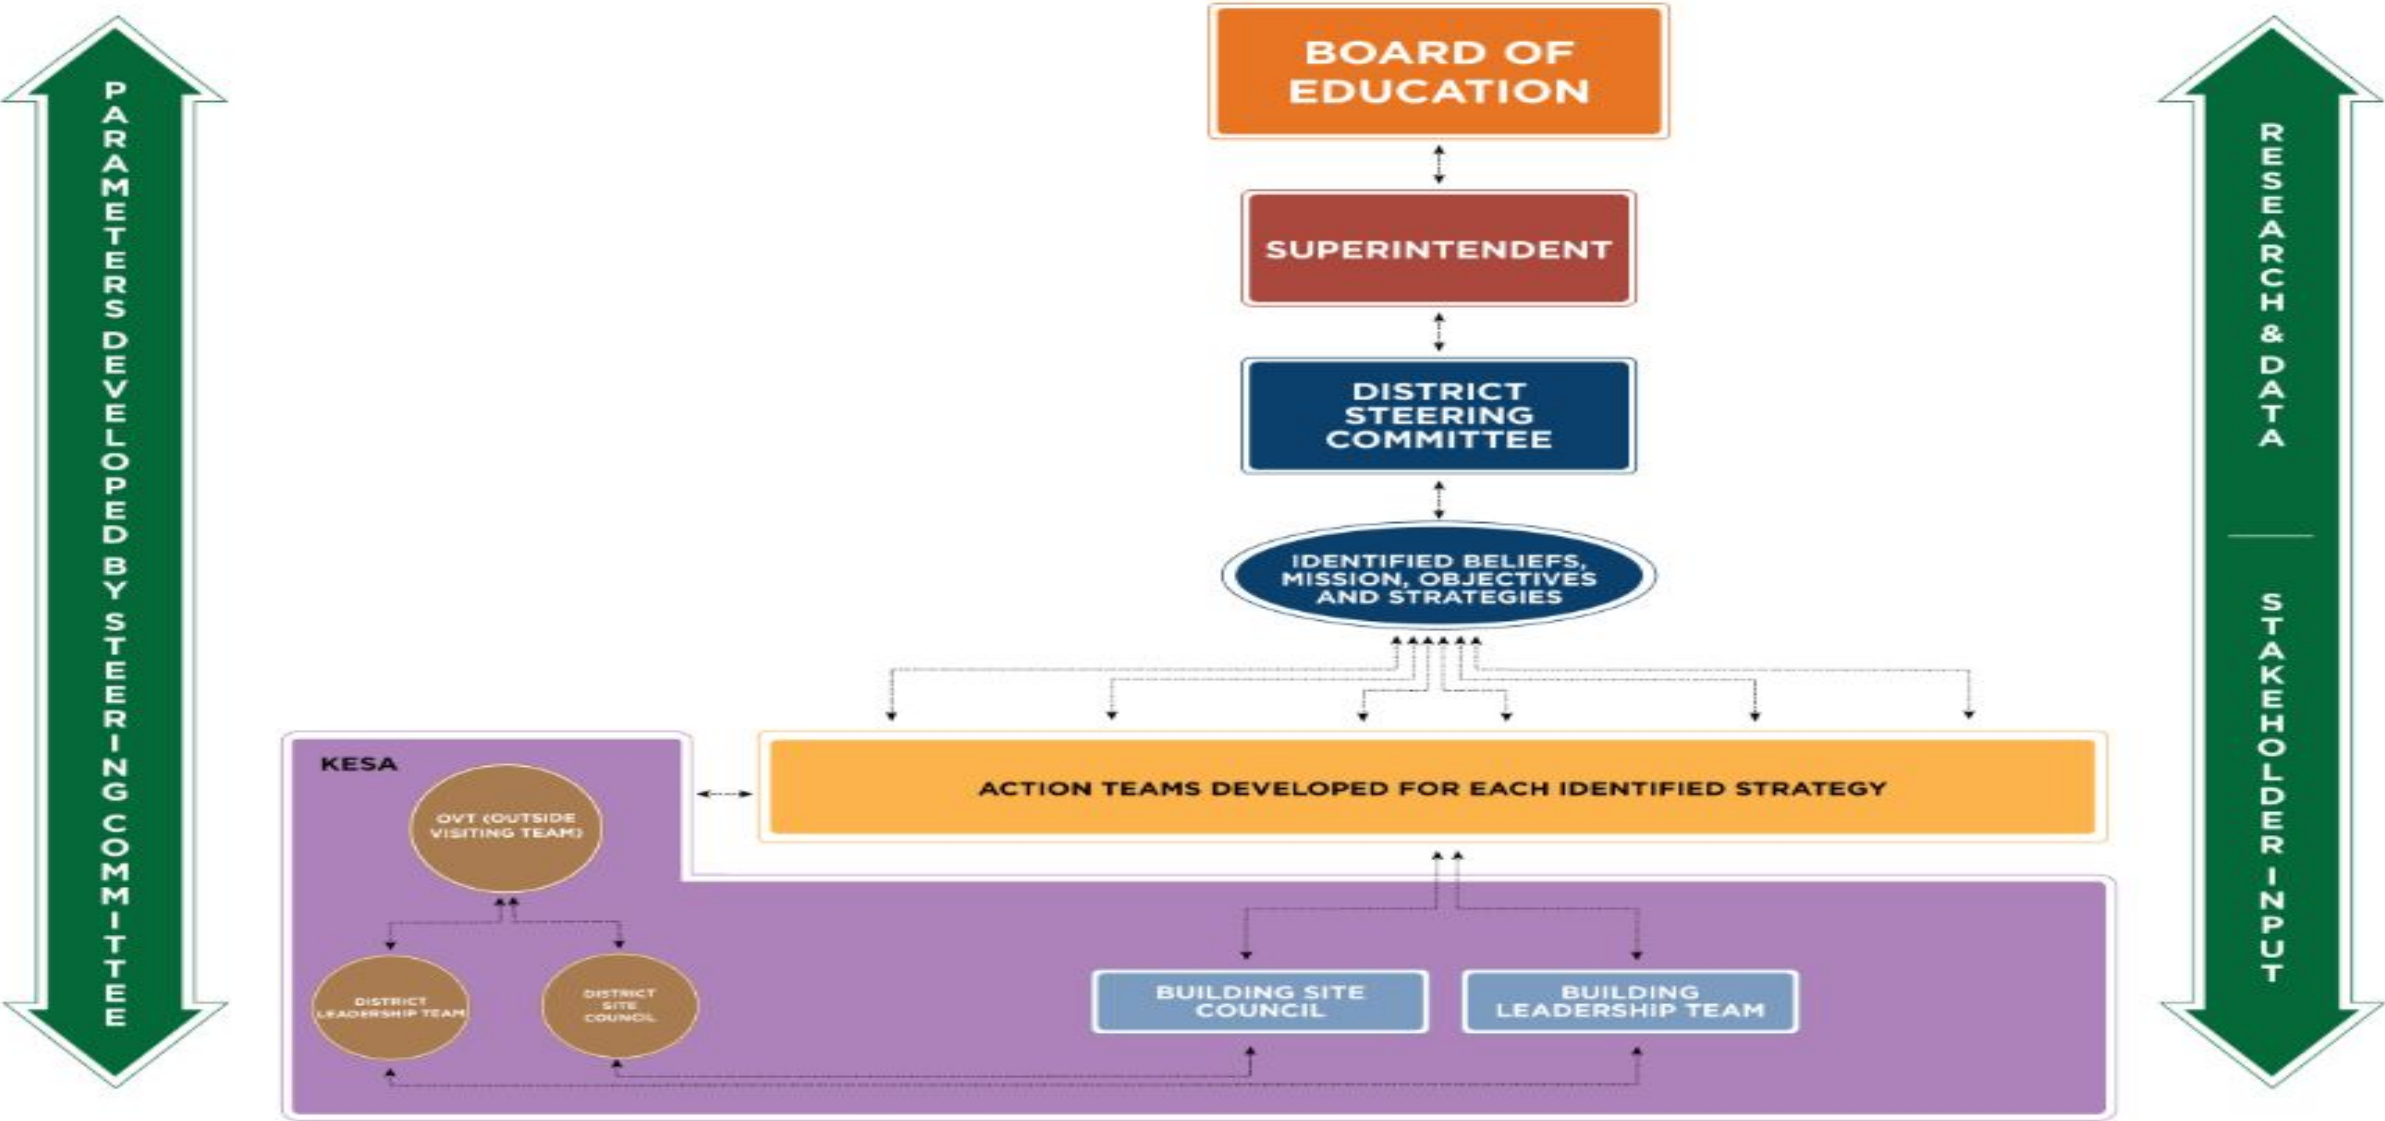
PARAMETERS DEVELOPED BY STEERING COMMITTEE

BOARD OF EDUCATION

SUPERINTENDENT

DISTRICT STEERING COMMITTEE

IDENTIFIED BELIEFS, MISSION, OBJECTIVES AND STRATEGIES

KESA

ACTION TEAMS DEVELOPED FOR EACH IDENTIFIED STRATEGY

OVT (OUTSIDE VISITING TEAM)

DISTRICT LEADERSHIP TEAM

DISTRICT SITE COUNCIL

BUILDING SITE COUNCIL

BUILDING LEADERSHIP TEAM

RESEARCH & DATA

STAKEHOLDER INPUT